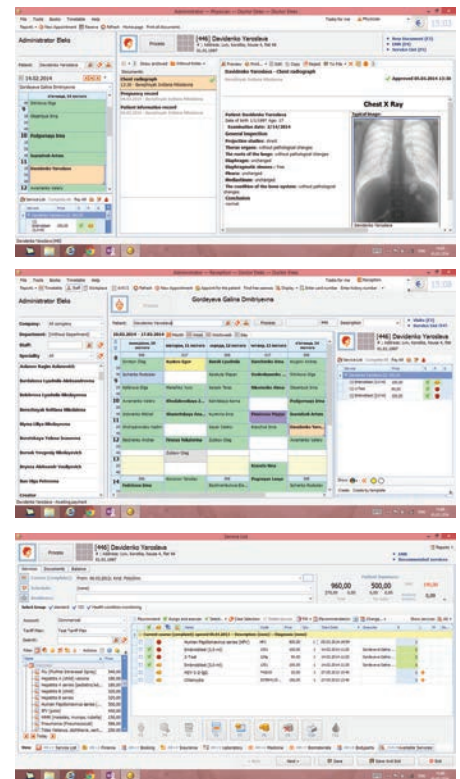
Administrator Bella

Davidenko Yaroslava

[#46] Davidenko Yaroslava

Chest radiograph

Davidenko Yaroslava - Chest radiograph

Approved 05.01.2014

Chest X Ray

Patient: Davidenko Yaroslava
Date of birth: 1/1/1997 Age: 17
Examination Date: 2/14/2014
General inspection
Projection studies: direct
Thorax organs: without pathological changes
The roots of the lungs: without pathological changes
Diaphragm: unchanged
Diaphragmatic sinuses: free
Pleura: unchanged
Mediastinum: unchanged
The condition of the bone system: without pathological changes
Conclusion
normal

Administrator Bella

Gordeyeva Galina Dmitriyevna

[#46] Davidenko Yaroslava

[#46] Davidenko Yaroslava

960,00

500,00

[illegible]